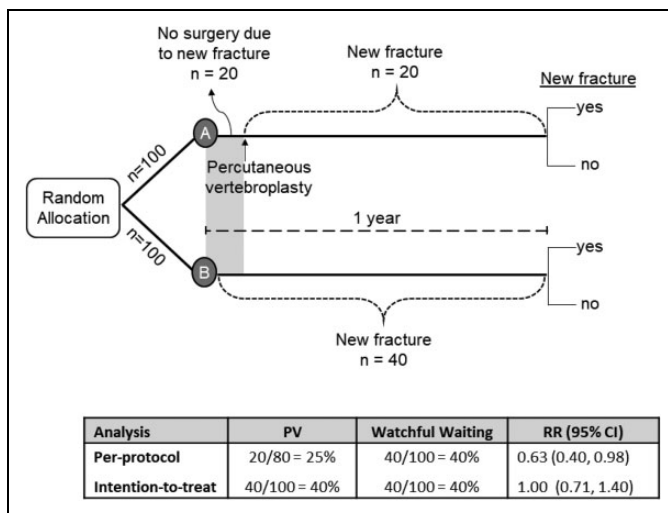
No surgery due to new fracture
n = 20

New fracture
n = 20

New fracture

yes

no

A

n=100

Percutaneous vertebroplasty

Random Allocation

1 year

n=100

B

yes

no

New fracture
n = 40

| Analysis | PV | Watchful Waiting | RR (95% CI) |
|---|---|---|---|
| Per-protocol | 20/80 = 25% | 40/100 = 40% | 0.63 (0.40, 0.98) |
| Intention-to-treat | 40/100 = 40% | 40/100 = 40% | 1.00 (0.71, 1.40) |